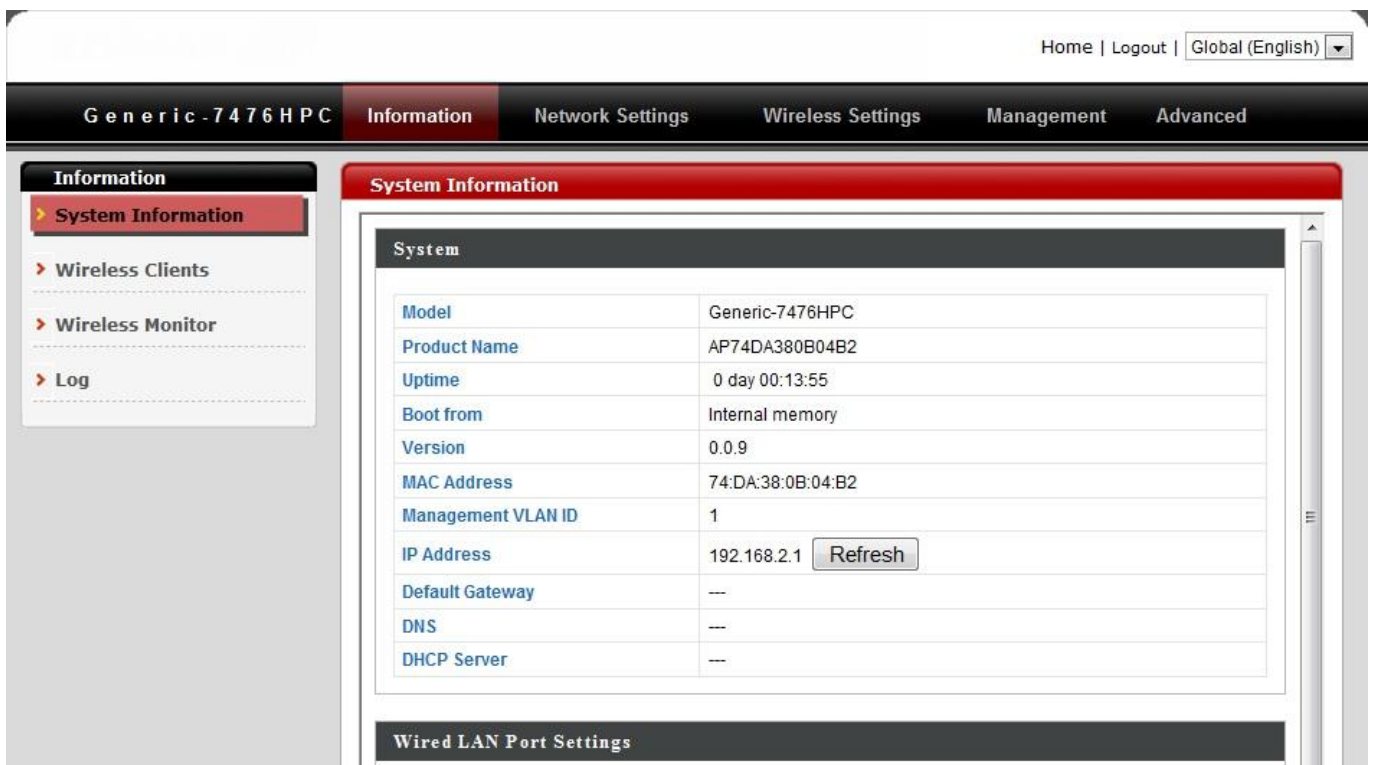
Home | Logout | Global (English)

Generic-7476HPC Information Network Settings Wireless Settings Management Advanced

Information
System Information
Wireless Clients
Wireless Monitor
Log

System Information

System

| Model | Generic-7476HPC |
|---|---|
| Product Name | AP74DA380B04B2 |
| Uptime | 0 day 00:13:55 |
| Boot from | Internal memory |
| Version | 0.0.9 |
| MAC Address | 74:DA:38:0B:04:B2 |
| Management VLAN ID | 1 |
| IP Address | 192.168.2.1 Refresh |
| Default Gateway | --- |
| DNS | --- |
| DHCP Server | --- |

Wired LAN Port Settings